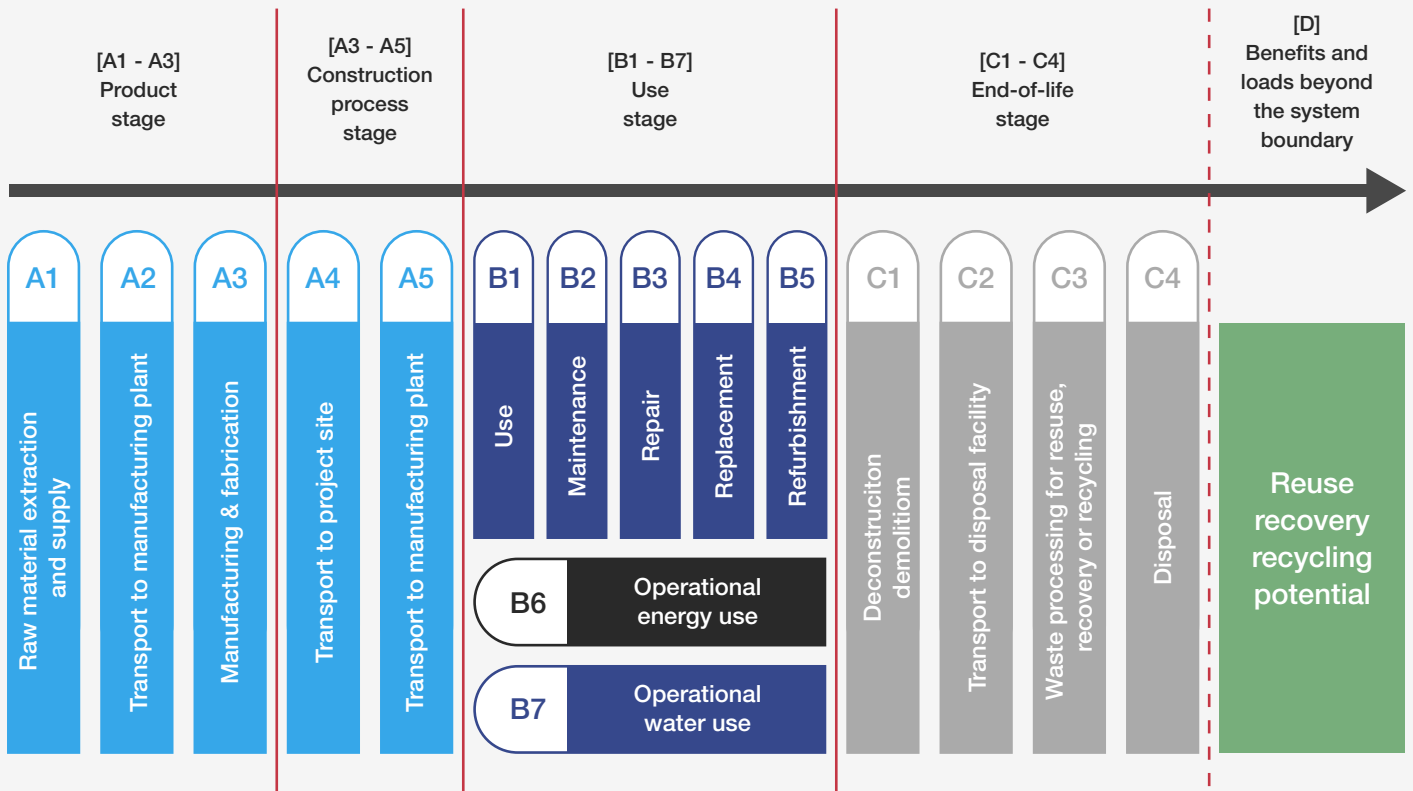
[A1 - A3]
Product
stage

[A3 - A5]
Construction
process
stage

[B1 - B7]
Use
stage

[C1 - C4]
End-of-life
stage

[D]
Benefits and
loads beyond
the system
boundary

A1
Raw material extraction and supply

A2
Transport to manufacturing plant

A3
Manufacturing & fabrication

A4
Transport to project site

A5
Transport to manufacturing plant

B1
Use

B2
Maintenance

B3
Repair

B4
Replacement

B5
Refurbishment

B6
Operational energy use

B7
Operational water use

C1
Deconstruciton demolitiom

C2
Transport to disposal facility

C3
Waste processing for resuse, recovery or recycling

C4
Disposal

Reuse
recovery
recycling
potential